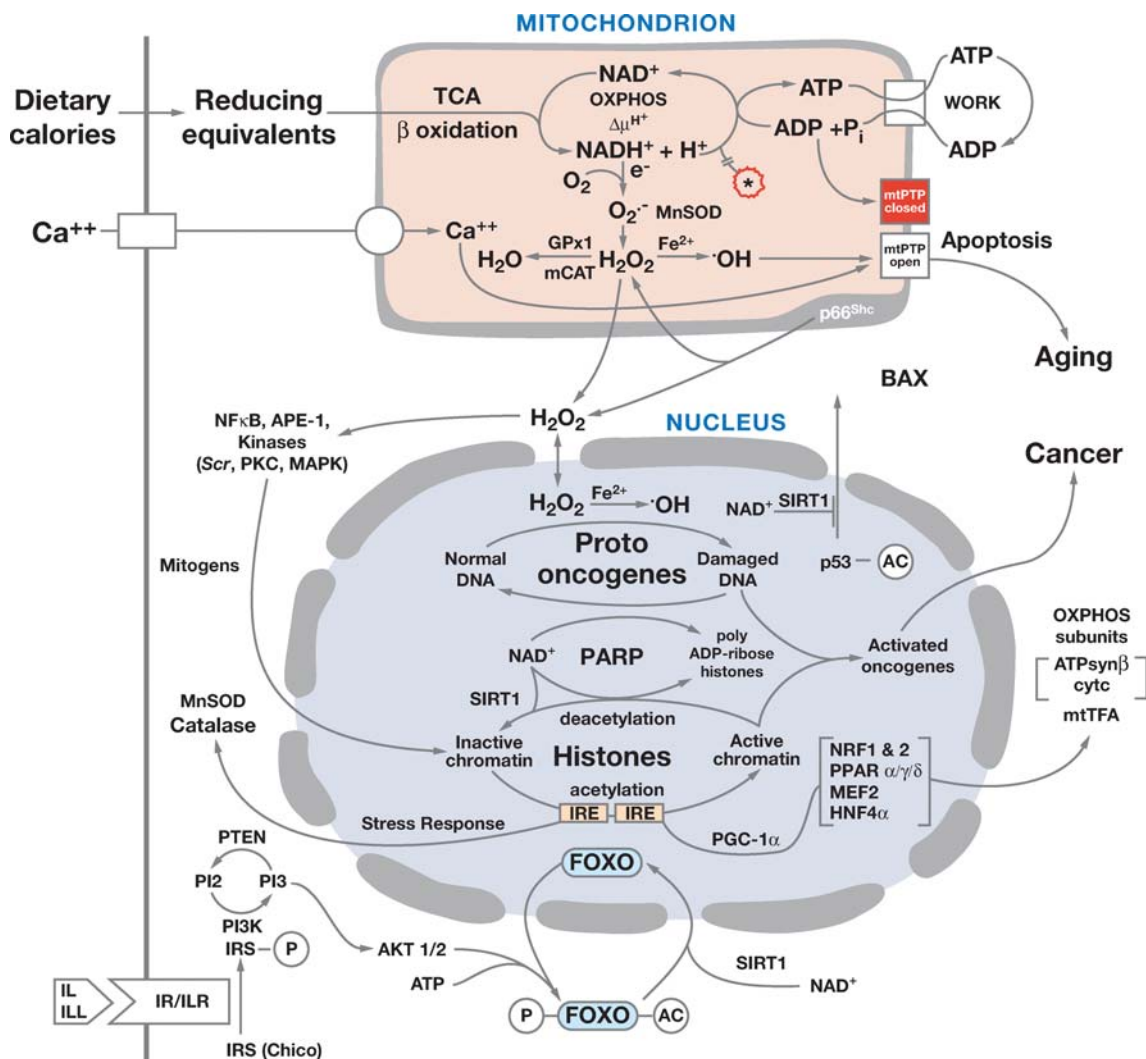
MITOCHONDRION

Dietary calories

Reducing equivalents

TCA
$\beta$ oxidation

NAD$^+$
OXPHOS
$\Delta\mu^{H+}$
NADH$^+$ + H$^+$
e$^-$
O$_2$

ATP
ADP +P$_i$

ATP
WORK
ADP

*

mtPTP closed

Ca$^{++}$

Ca$^{++}$

O$_2^{\cdot-}$ MnSOD

GPx1
mCAT
H$_2$O
H$_2$O$_2$
Fe$^{2+}$
$^{\cdot}$OH

mtPTP open

Apoptosis

p66$^{Shc}$

Aging

BAX

NF$\kappa$B, APE-1, Kinases (Scr, PKC, MAPK)

H$_2$O$_2$

NUCLEUS

Cancer

H$_2$O$_2$ Fe$^{2+}$ $^{\cdot}$OH

NAD$^+$ SIRT1

Mitogens

Normal DNA

Proto oncogenes

Damaged DNA

p53 AC

NAD$^+$
PARP
poly ADP-ribose histones

Activated oncogenes

OXPHOS subunits
ATPsyn$\beta$
cytc
mtTFA

MnSOD
Catalase

SIRT1
deacetylation

Inactive chromatin

Histones

Active chromatin

acetylation

NRF1 & 2
PPAR $\alpha/\gamma/\delta$
MEF2
HNF4$\alpha$

Stress Response

IRE IRE

PGC-1$\alpha$

PTEN
PI2 PI3
PI3K
IRS P

FOXO

AKT 1/2

ATP

SIRT1

NAD$^+$

IL
ILL

IR/ILR

P FOXO AC

IRS (Chico)